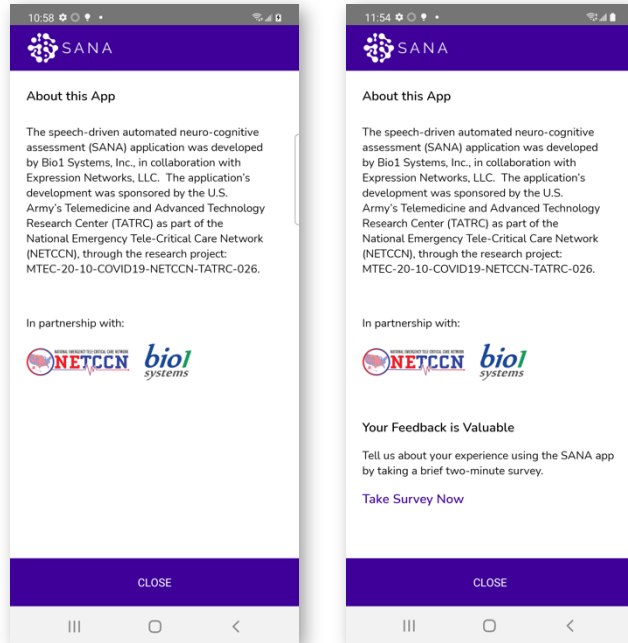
10:58

SANA

About this App

The speech-driven automated neuro-cognitive assessment (SANA) application was developed by Bio1 Systems, Inc., in collaboration with Expression Networks, LLC. The application's development was sponsored by the U.S. Army's Telemedicine and Advanced Technology Research Center (TATRC) as part of the National Emergency Tele-Critical Care Network (NETCCN), through the research project: MTEC-20-10-COVID19-NETCCN-TATRC-026.

In partnership with:

NATIONAL EMERGENCY TELE-CRITICAL CARE NETWORK NETCCN

bio1 systems

CLOSE

11:54

SANA

About this App

The speech-driven automated neuro-cognitive assessment (SANA) application was developed by Bio1 Systems, Inc., in collaboration with Expression Networks, LLC. The application's development was sponsored by the U.S. Army's Telemedicine and Advanced Technology Research Center (TATRC) as part of the National Emergency Tele-Critical Care Network (NETCCN), through the research project: MTEC-20-10-COVID19-NETCCN-TATRC-026.

In partnership with:

NATIONAL EMERGENCY TELE-CRITICAL CARE NETWORK NETCCN

bio1 systems

Your Feedback is Valuable

Tell us about your experience using the SANA app by taking a brief two-minute survey.

Take Survey Now

CLOSE